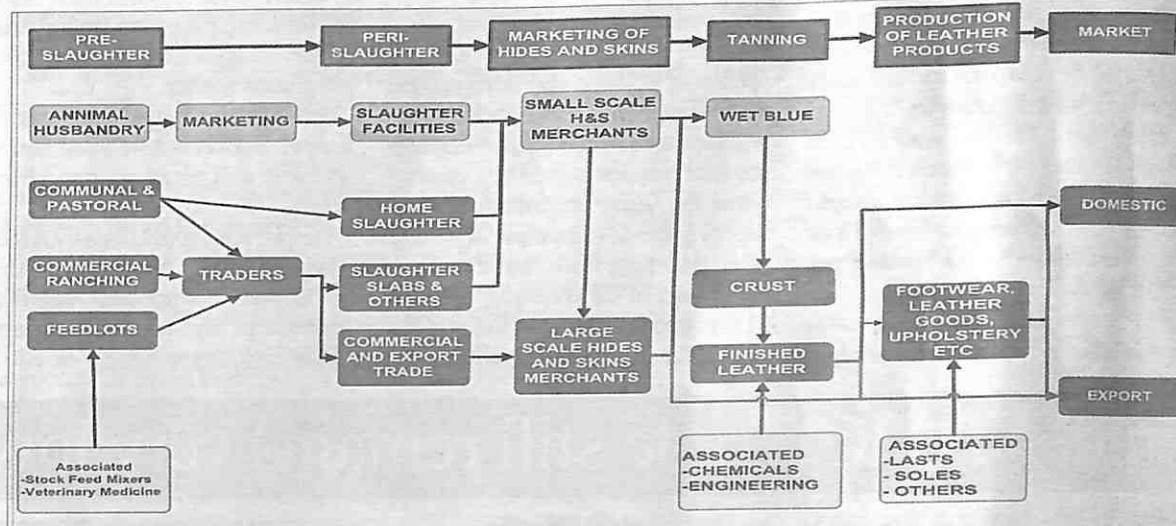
PRE-SLAUGHTER

PERI-SLAUGHTER

MARKETING OF HIDES AND SKINS

TANNING

PRODUCTION OF LEATHER PRODUCTS

MARKET

ANNIMAL HUSBANDRY

MARKETING

SLAUGHTER FACILITIES

SMALL SCALE H&S MERCHANTS

WET BLUE

COMMUNAL & PASTORAL

HOME SLAUGHTER

DOMESTIC

COMMERCIAL RANCHING

TRADERS

SLAUGHTER SLABS & OTHERS

CRUST

FOOTWEAR, LEATHER GOODS, UPHOLSTERY ETC

FEEDLOTS

COMMERCIAL AND EXPORT TRADE

LARGE SCALE HIDES AND SKINS MERCHANTS

FINISHED LEATHER

EXPORT

Associated
-Stock Feed Mixers
-Veterinary Medicine

ASSOCIATED
-CHEMICALS
-ENGINEERING

ASSOCIATED
-LASTS
- SOLES
- OTHERS